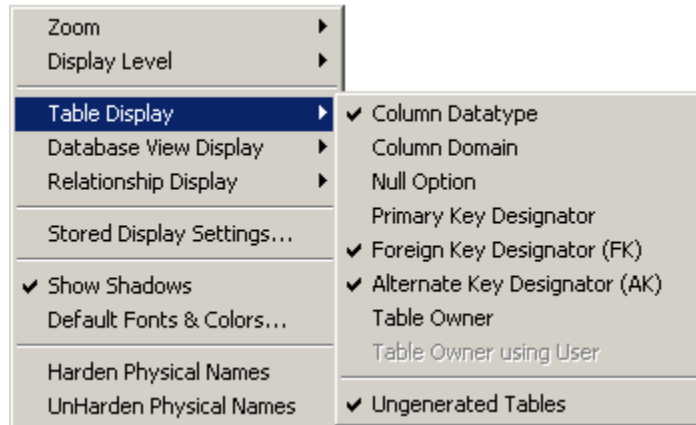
Zoom
Display Level

Table Display
Database View Display
Relationship Display

Stored Display Settings...

Show Shadows
Default Fonts & Colors...

Harden Physical Names
UnHarden Physical Names

Column Datatype
Column Domain
Null Option
Primary Key Designator
Foreign Key Designator (FK)
Alternate Key Designator (AK)
Table Owner
Table Owner using User

Ungenerated Tables